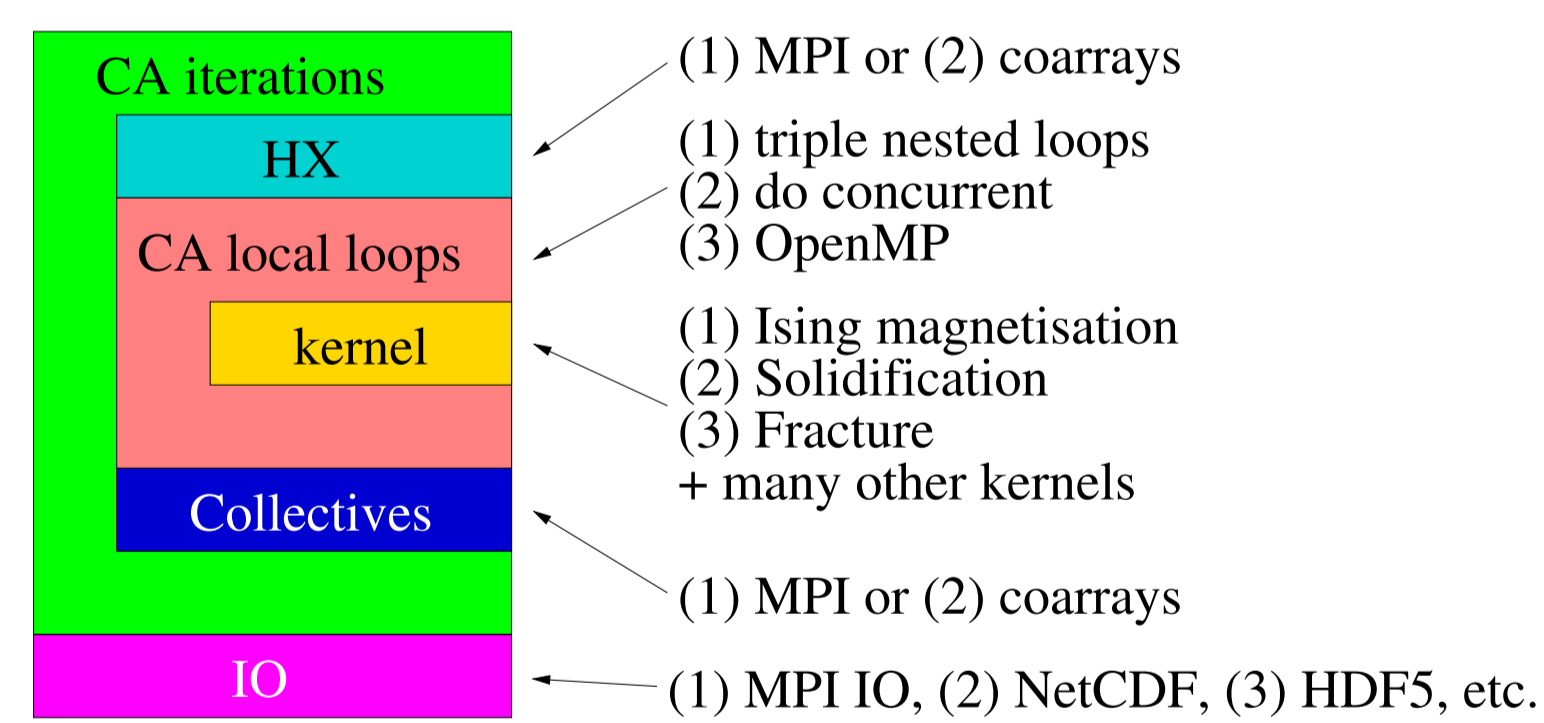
CA iterations

HX

CA local loops

kernel

Collectives

IO

(1) MPI or (2) coarrays

(1) triple nested loops
(2) do concurrent
(3) OpenMP

(1) Ising magnetisation
(2) Solidification
(3) Fracture
+ many other kernels

(1) MPI or (2) coarrays

(1) MPI IO, (2) NetCDF, (3) HDF5, etc.